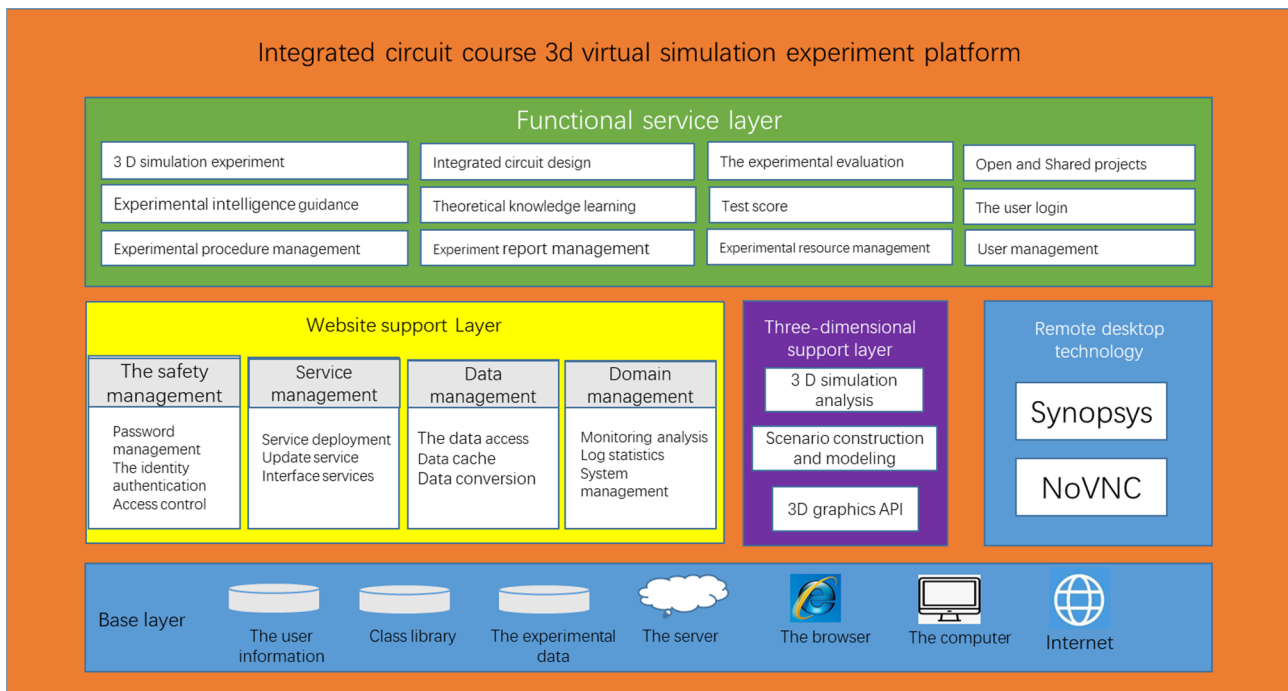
Integrated circuit course 3d virtual simulation experiment platform

Functional service layer

3 D simulation experiment
Integrated circuit design
The experimental evaluation
Open and Shared projects
Experimental intelligence guidance
Theoretical knowledge learning
Test score
The user login
Experimental procedure management
Experiment report management
Experimental resource management
User management

Website support Layer

The safety management
Password management
The identity authentication
Access control

Service management
Service deployment
Update service
Interface services

Data management
The data access
Data cache
Data conversion

Domain management
Monitoring analysis
Log statistics
System management

Three-dimensional support layer
3 D simulation analysis
Scenario construction and modeling
3D graphics API

Remote desktop technology
Synopsys
NoVNC

Base layer
The user information
Class library
The experimental data
The server
The browser
The computer
Internet